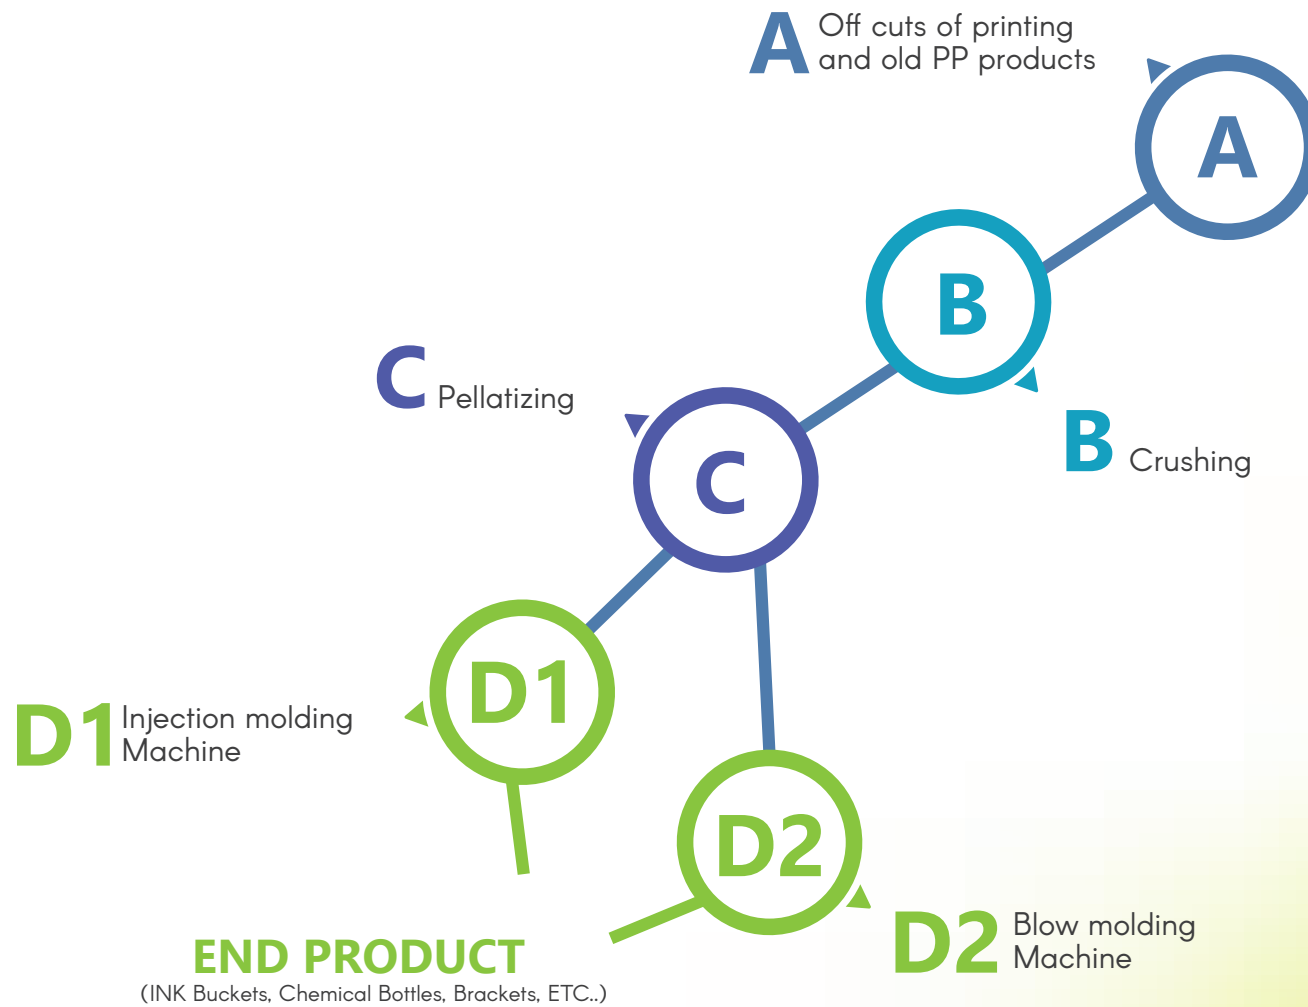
A Off cuts of printing and old PP products

A

B

B Crushing

C Pellatizing

C

D1

D1 Injection molding Machine

D2

D2 Blow molding Machine

END PRODUCT
(INK Buckets, Chemical Bottles, Brackets, ETC..)